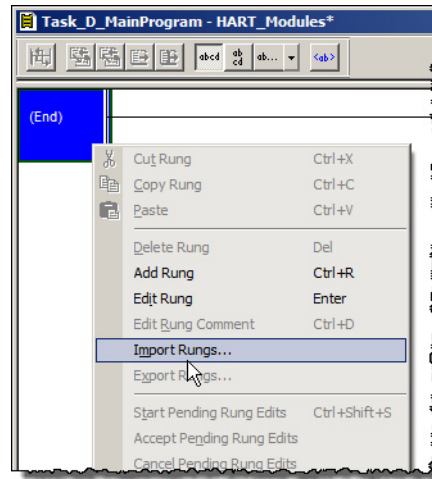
Task_D_MainProgram - HART_Modules*

abcd ab cd ab... <ab>

(End)

Cut Rung Ctrl+X
Copy Rung Ctrl+C
Paste Ctrl+V

Delete Rung Del
Add Rung Ctrl+R
Edit Rung Enter
Edit Rung Comment Ctrl+D
Import Rungs...
Export Rungs...

Start Pending Rung Edits Ctrl+Shift+S
Accept Pending Rung Edits
Cancel Pending Rung Edits